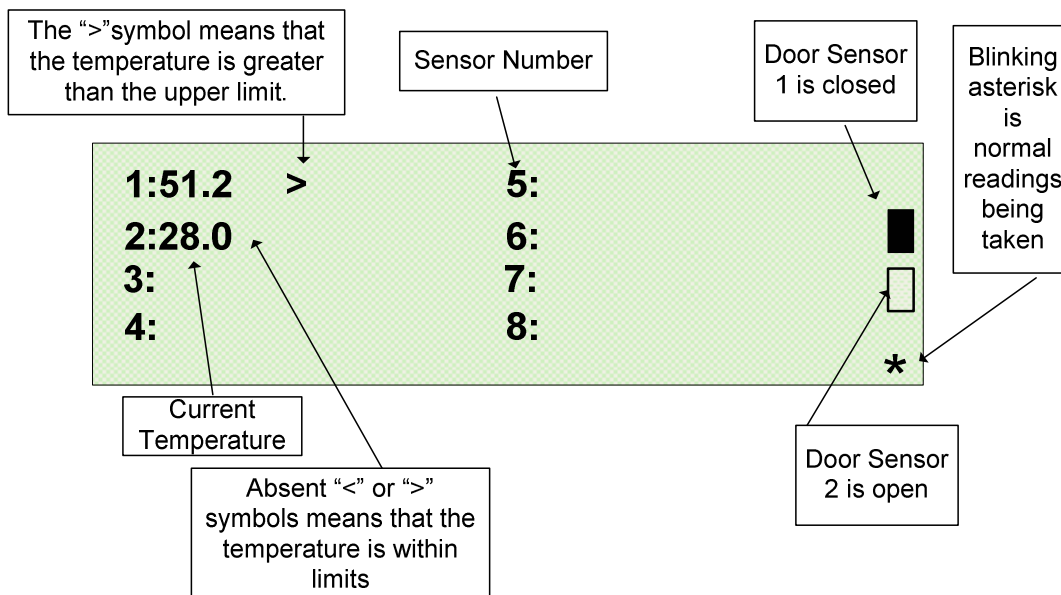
The ">"symbol means that the temperature is greater than the upper limit.

Sensor Number

Door Sensor 1 is closed

Blinking asterisk is normal readings being taken

1:51.2 >
2:28.0
3:
4:

5:
6:
7:
8:

*

Current Temperature

Absent "<" or ">" symbols means that the temperature is within limits

Door Sensor 2 is open